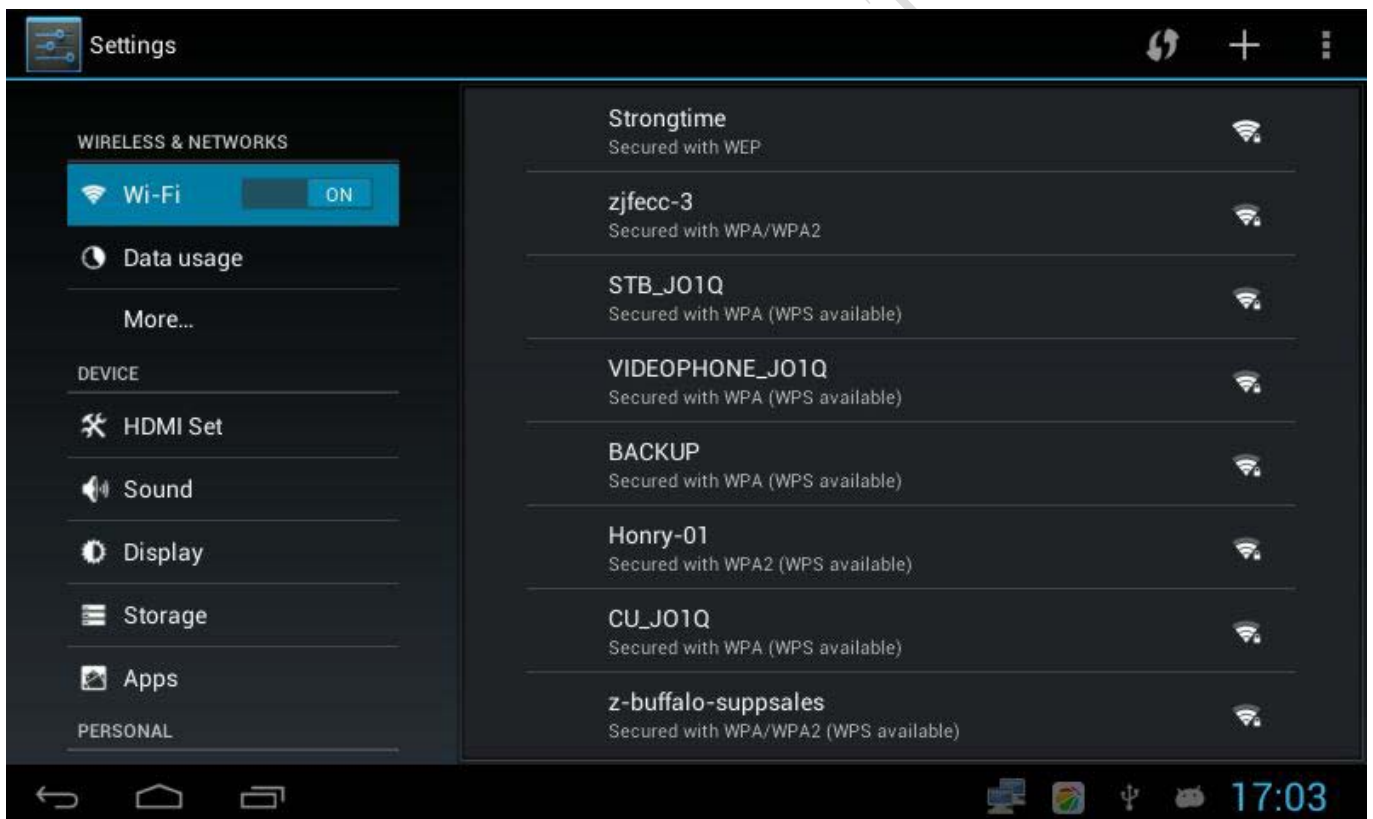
Settings

WIRELESS & NETWORKS

Wi-Fi ON

Data usage

More...

DEVICE

HDMI Set

Sound

Display

Storage

Apps

PERSONAL

Strongtime
Secured with WEP

zjfecc-3
Secured with WPA/WPA2

STB_JO1Q
Secured with WPA (WPS available)

VIDEOPHONE_JO1Q
Secured with WPA (WPS available)

BACKUP
Secured with WPA (WPS available)

Honry-01
Secured with WPA2 (WPS available)

CU_JO1Q
Secured with WPA (WPS available)

z-buffalo-suppsales
Secured with WPA/WPA2 (WPS available)

17:03